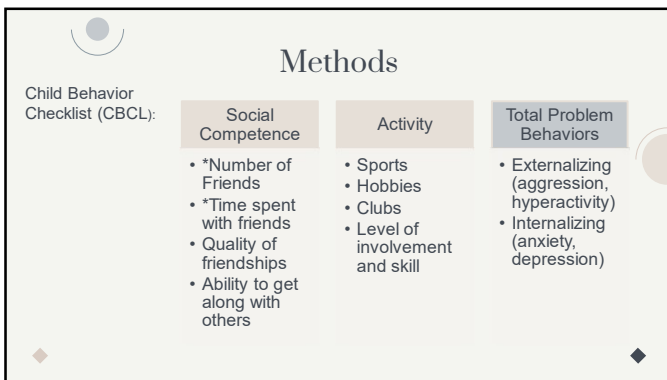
Methods

Child Behavior Checklist (CBCL):

Social Competence
• *Number of Friends
• *Time spent with friends
• Quality of friendships
• Ability to get along with others

Activity
• Sports
• Hobbies
• Clubs
• Level of involvement and skill

Total Problem Behaviors
• Externalizing (aggression, hyperactivity)
• Internalizing (anxiety, depression)